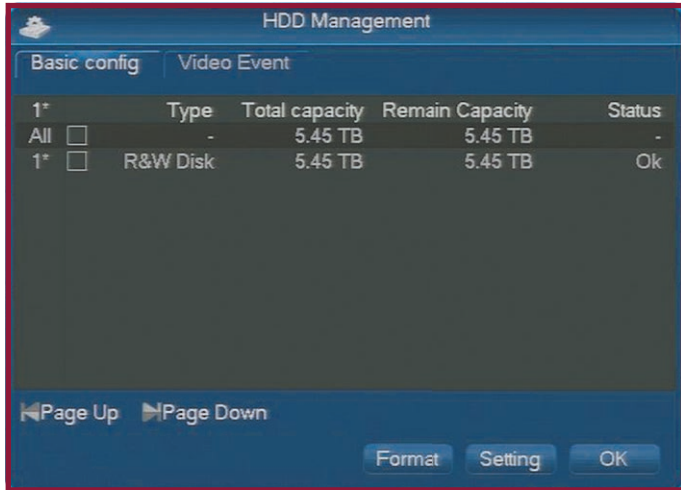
HDD Management

Basic config | Video Event

| 1* | Type | Total capacity | Remain Capacity | Status |
|---|---|---|---|---|
| All | - | 5.45 TB | 5.45 TB | - |
| 1* | R&W Disk | 5.45 TB | 5.45 TB | Ok |

Page Up Page Down

Format Setting OK